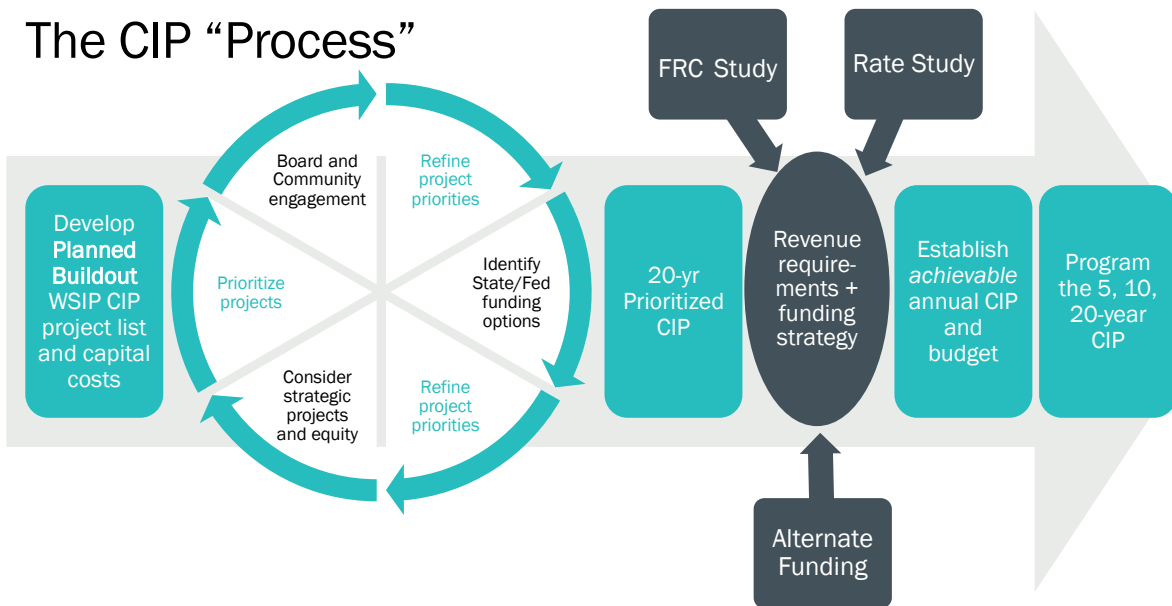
The CIP "Process"

FRC Study

Rate Study

Develop Planned Buildout WSIP CIP project list and capital costs

Board and Community engagement

Refine project priorities

Identify State/Fed funding options

Refine project priorities

Consider strategic projects and equity

Prioritize projects

20-yr Prioritized CIP

Revenue requirements + funding strategy

Establish *achievable* annual CIP and budget

Program the 5, 10, 20-year CIP

Alternate Funding